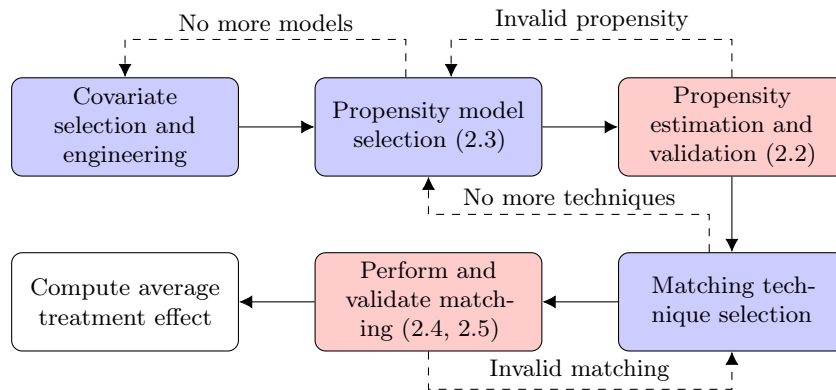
No more models

Invalid propensity

Covariate selection and engineering

Propensity model selection (2.3)

Propensity estimation and validation (2.2)

No more techniques

Compute average treatment effect

Perform and validate matching (2.4, 2.5)

Matching technique selection

Invalid matching